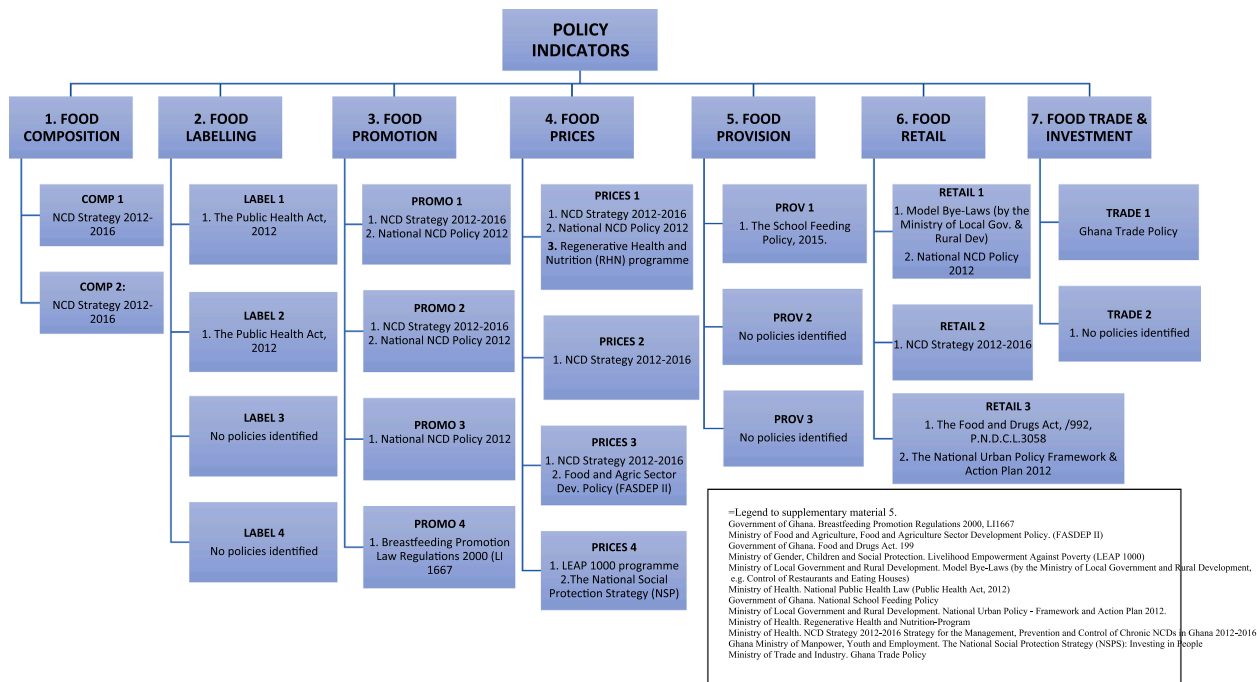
POLICY INDICATORS

1. FOOD COMPOSITION

COMP 1
NCD Strategy 2012-2016

COMP 2:
NCD Strategy 2012-2016

2. FOOD LABELLING

LABEL 1
1. The Public Health Act, 2012

LABEL 2
1. The Public Health Act, 2012

LABEL 3
No policies identified

LABEL 4
No policies identified

3. FOOD PROMOTION

PROMO 1
1. NCD Strategy 2012-2016
2. National NCD Policy 2012

PROMO 2
1. NCD Strategy 2012-2016
2. National NCD Policy 2012

PROMO 3
1. National NCD Policy 2012

PROMO 4
1. Breastfeeding Promotion Law Regulations 2000 (LI 1667

4. FOOD PRICES

PRICES 1
1. NCD Strategy 2012-2016
2. National NCD Policy 2012
3. Regenerative Health and Nutrition (RHN) programme

PRICES 2
1. NCD Strategy 2012-2016

PRICES 3
1. NCD Strategy 2012-2016
2. Food and Agric Sector Dev. Policy (FASDEP II)

PRICES 4
1. LEAP 1000 programme
2.The National Social Protection Strategy (NSP)

5. FOOD PROVISION

PROV 1
1. The School Feeding Policy, 2015.

PROV 2
No policies identified

PROV 3
No policies identified

6. FOOD RETAIL

RETAIL 1
1. Model Bye-Laws (by the Ministry of Local Gov. & Rural Dev)
2. National NCD Policy 2012

RETAIL 2
1. NCD Strategy 2012-2016

RETAIL 3
1. The Food and Drugs Act, /992, P.N.D.C.L.3058
2. The National Urban Policy Framework & Action Plan 2012

7. FOOD TRADE & INVESTMENT

TRADE 1
Ghana Trade Policy

TRADE 2
1. No policies identified

=Legend to supplementary material 5.
Government of Ghana. Breastfeeding Promotion Regulations 2000, LI1667
Ministry of Food and Agriculture, Food and Agriculture Sector Development Policy. (FASDEP II)
Government of Ghana. Food and Drugs Act. 199
Ministry of Gender, Children and Social Protection. Livelihood Empowerment Against Poverty (LEAP 1000)
Ministry of Local Government and Rural Development. Model Bye-Laws (by the Ministry of Local Government and Rural Development, e.g. Control of Restaurants and Eating Houses)
Ministry of Health. National Public Health Law (Public Health Act, 2012)
Government of Ghana. National School Feeding Policy
Ministry of Local Government and Rural Development. National Urban Policy - Framework and Action Plan 2012.
Ministry of Health. Regenerative Health and Nutrition-Program
Ministry of Health. NCD Strategy 2012-2016 Strategy for the Management, Prevention and Control of Chronic NCDs in Ghana 2012-2016
Ghana Ministry of Manpower, Youth and Employment. The National Social Protection Strategy (NSPS): Investing in People
Ministry of Trade and Industry. Ghana Trade Policy